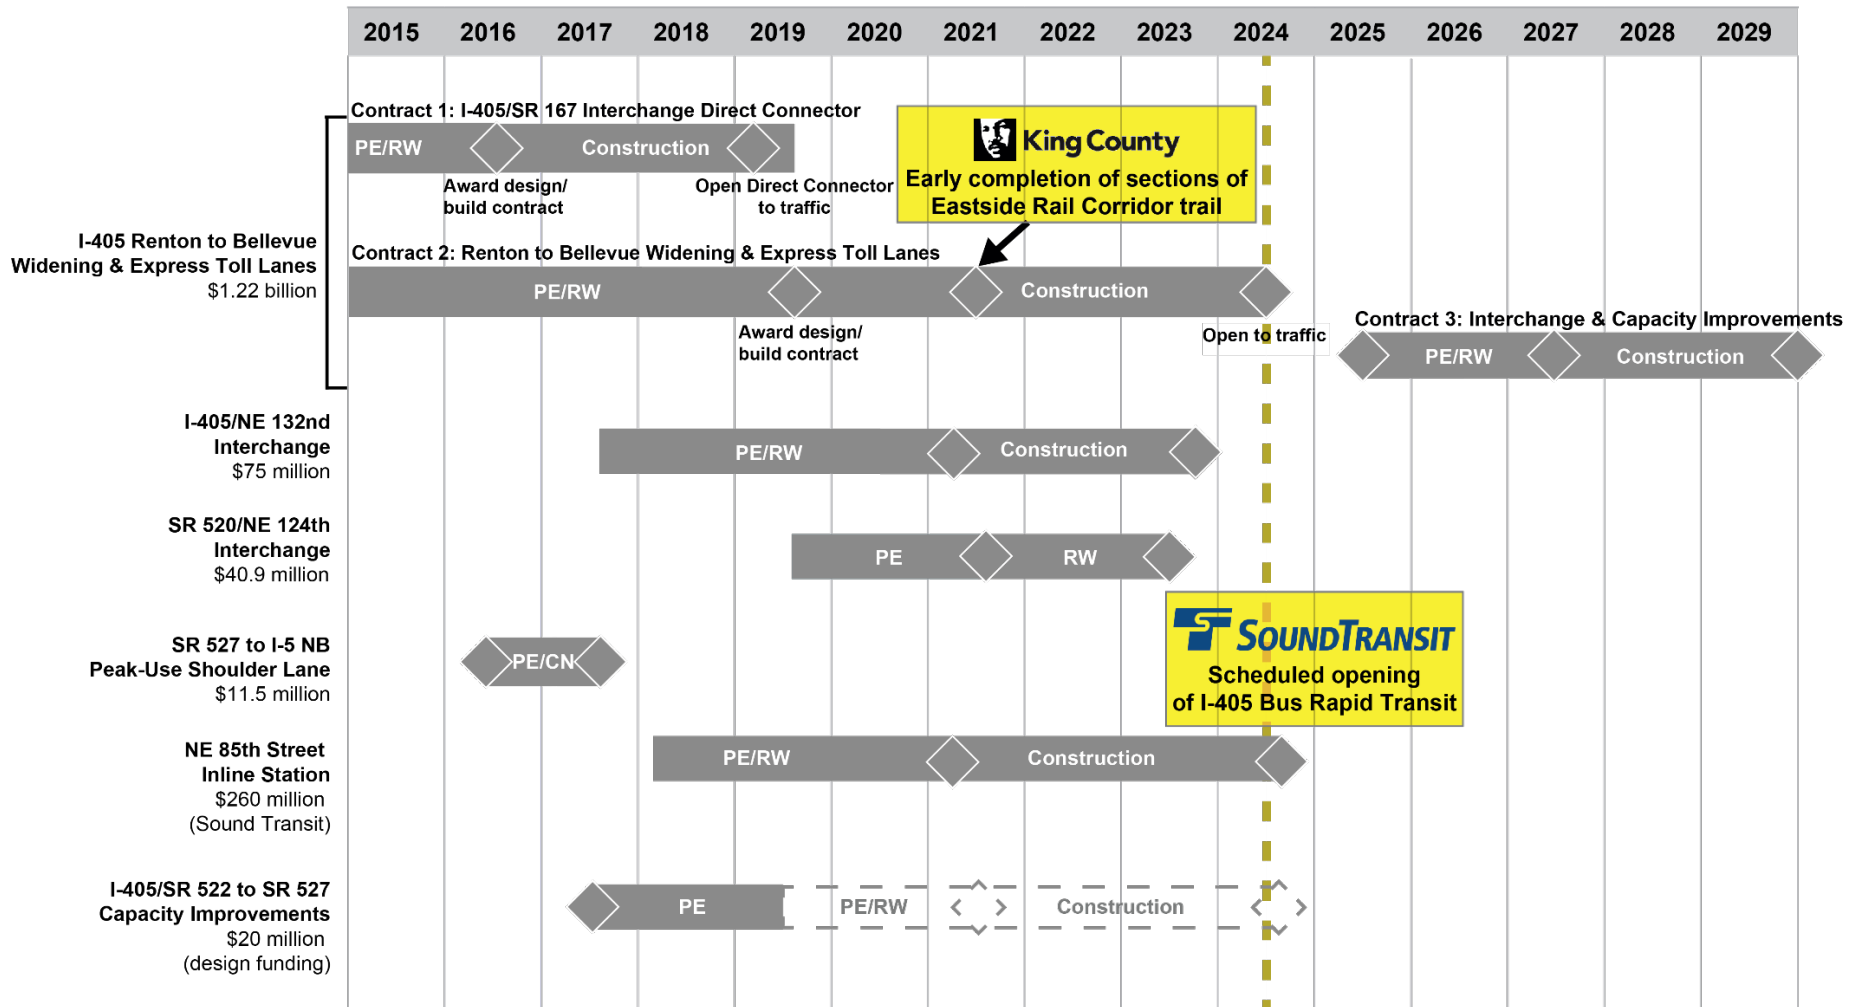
| 2015 | 2016 | 2017 | 2018 | 2019 | 2020 | 2021 | 2022 | 2023 | 2024 | 2025 | 2026 | 2027 | 2028 | 2029 |
|---|---|---|---|---|---|---|---|---|---|---|---|---|---|---|

I-405 Renton to Bellevue Widening & Express Toll Lanes
$1.22 billion

Contract 1: I-405/SR 167 Interchange Direct Connector

PE/RW

Construction

Award design/ build contract

Open Direct Connector to traffic

King County
Early completion of sections of Eastside Rail Corridor trail

Contract 2: Renton to Bellevue Widening & Express Toll Lanes

PE/RW

Construction

Award design/ build contract

Open to traffic

Contract 3: Interchange & Capacity Improvements

PE/RW

Construction

I-405/NE 132nd Interchange
$75 million

PE/RW

Construction

SR 520/NE 124th Interchange
$40.9 million

PE

RW

SOUNDTRANSIT
Scheduled opening of I-405 Bus Rapid Transit

SR 527 to I-5 NB Peak-Use Shoulder Lane
$11.5 million

PE/CN

NE 85th Street Inline Station
$260 million
(Sound Transit)

PE/RW

Construction

I-405/SR 522 to SR 527 Capacity Improvements
$20 million
(design funding)

PE

PE/RW

Construction